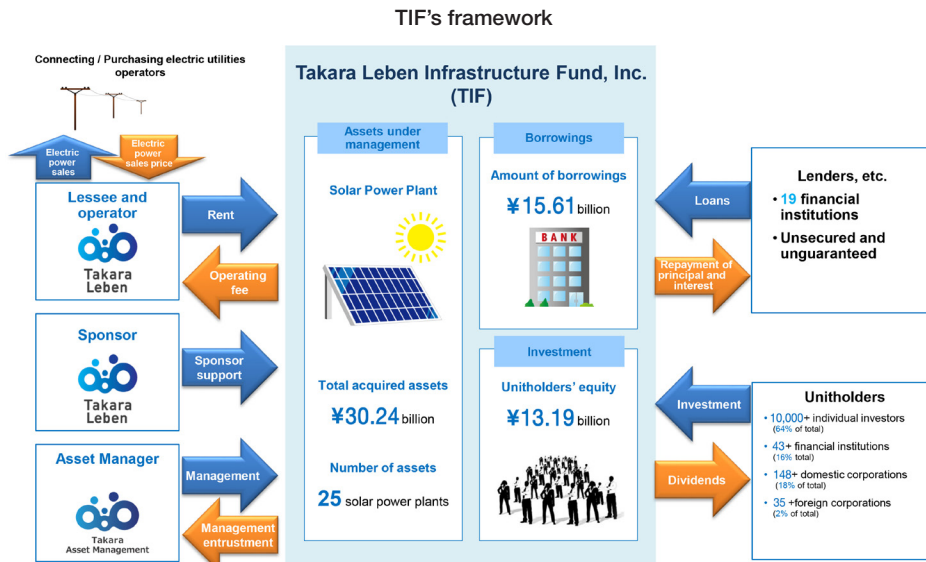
TIF's framework

Connecting / Purchasing electric utilities operators

Electric power sales

Electric power sales price

Lessee and operator

Takara Leben

Rent

Operating fee

Sponsor

Takara Leben

Sponsor support

Asset Manager

Takara Asset Management

Management

Management entrustment

Takara Leben Infrastructure Fund, Inc. (TIF)

Assets under management

Solar Power Plant

Total acquired assets

¥30.24 billion

Number of assets

25 solar power plants

Borrowings

Amount of borrowings

¥15.61 billion

BANK

Investment

Unitholders' equity

¥13.19 billion

Loans

Repayment of principal and interest

Lenders, etc.

• 19 financial institutions

• Unsecured and unguaranteed

Investment

Dividends

Unitholders

• 10,000+ individual investors (64% of total)

• 43+ financial institutions (16% total)

• 148+ domestic corporations (18% of total)

• 35 +foreign corporations (2% of total)